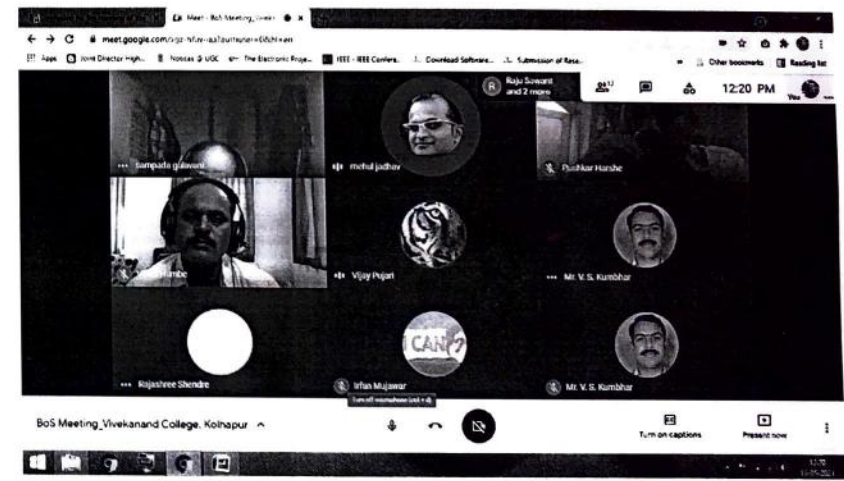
Meet - BoS Meeting_Vivek

meet.google.com/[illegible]

Apps Joint Director High... Notices @ UGC The Electronic Proje... IEEE - IEEE Confere... Download Software... Submission of Rese... Other bookmarks Reading list

Raju Sawant and 2 more

12:20 PM

Sampada gulavani

mehul jadhav

Pushkar Harshe

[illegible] Hambe

Vijay Pujari

Mr. V. S. Kumbhar

CAN

Rajashree Shendre

Irfan Mujawar

Mr. V. S. Kumbhar

Turn off microphone (ctrl + d)

BoS Meeting_Vivekanand College, Kolhapur

Turn on captions

Present now

12:20
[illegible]